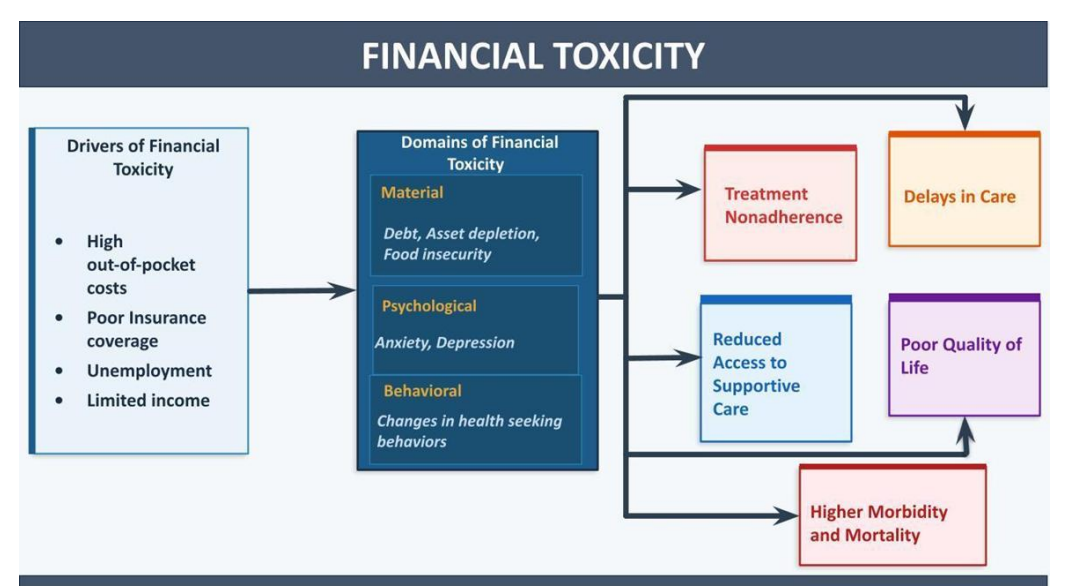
FINANCIAL TOXICITY

Drivers of Financial Toxicity

- High out-of-pocket costs
- Poor Insurance coverage
- Unemployment
- Limited income

Domains of Financial Toxicity

Material

Debt, Asset depletion, Food insecurity

Psychological

Anxiety, Depression

Behavioral

Changes in health seeking behaviors

Treatment Nonadherence

Delays in Care

Reduced Access to Supportive Care

Poor Quality of Life

Higher Morbidity and Mortality